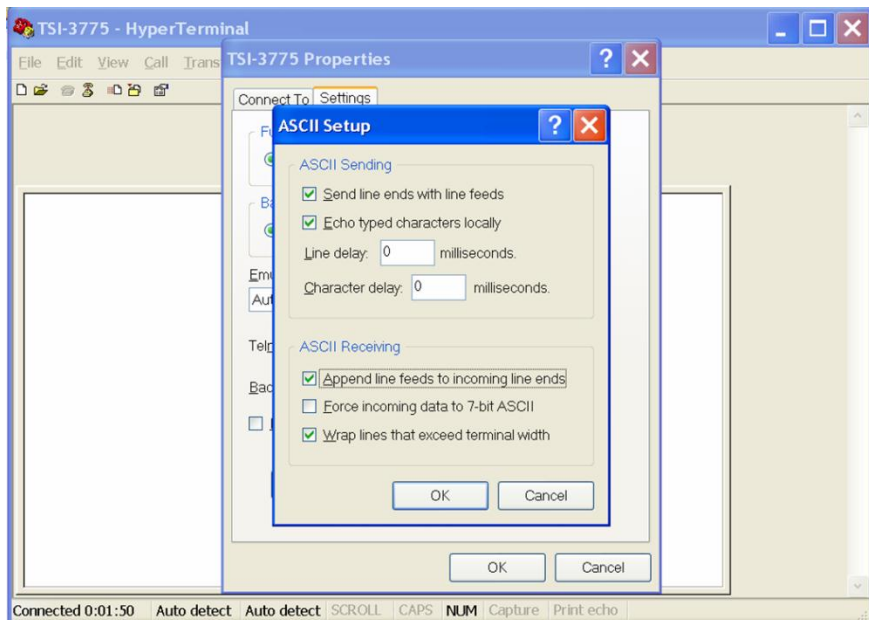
TSI-3775 - HyperTerminal

File Edit View Call Trans

TSI-3775 Properties

Connect To Settings

Fu

Ba

Emu

Aut

Teln

Bac

ASCII Setup

ASCII Sending

Send line ends with line feeds

Echo typed characters locally

Line delay: 0 milliseconds.

Character delay: 0 milliseconds.

ASCII Receiving

Append line feeds to incoming line ends

Force incoming data to 7-bit ASCII

Wrap lines that exceed terminal width

OK Cancel

OK Cancel

Connected 0:01:50 Auto detect Auto detect SCROLL CAPS NUM Capture Print echo